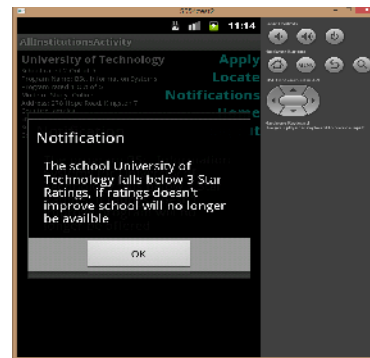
11:14

AllInstitutionsActivity

University of Technology

Apply

Locate

Notifications

Notification

The school University of Technology falls below 3 Star Ratings, if ratings doesn't improve school will no longer be availble

OK

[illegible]